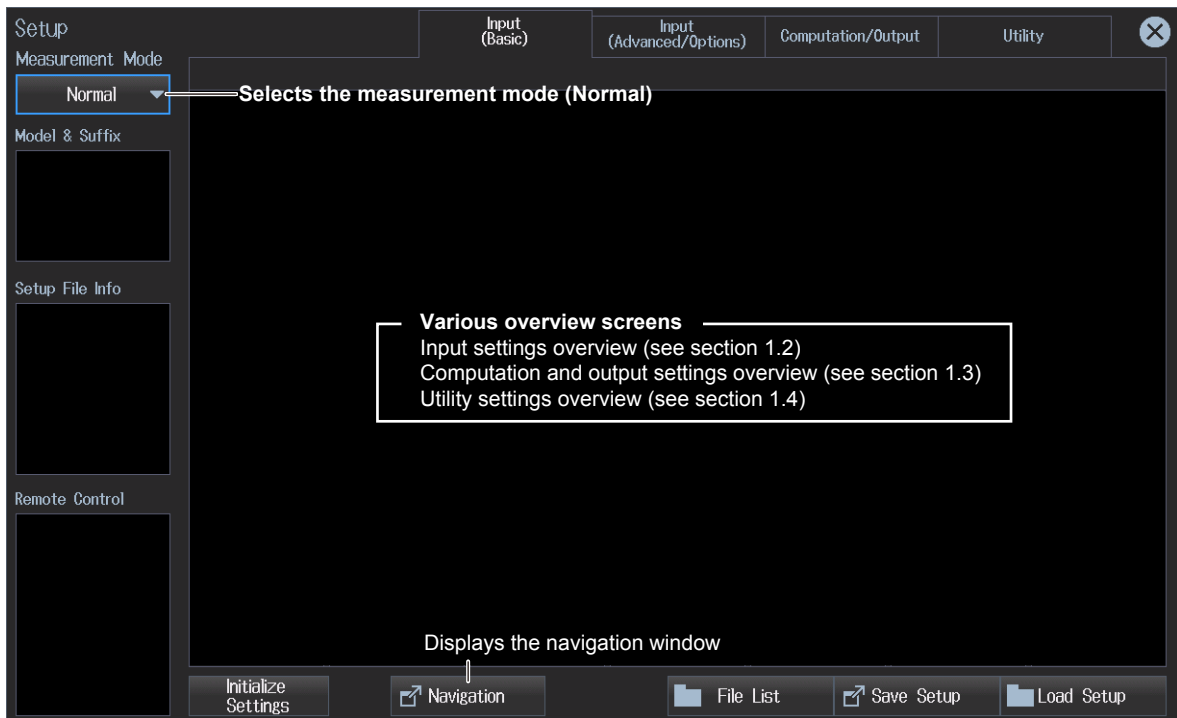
Setup

Input (Basic)

Input (Advanced/Options)

Computation/Output

Utility

Measurement Mode

Normal

Selects the measurement mode (Normal)

Model & Suffix

Setup File Info

Various overview screens
Input settings overview (see section 1.2)
Computation and output settings overview (see section 1.3)
Utility settings overview (see section 1.4)

Remote Control

Displays the navigation window

Initialize Settings

Navigation

File List

Save Setup

Load Setup